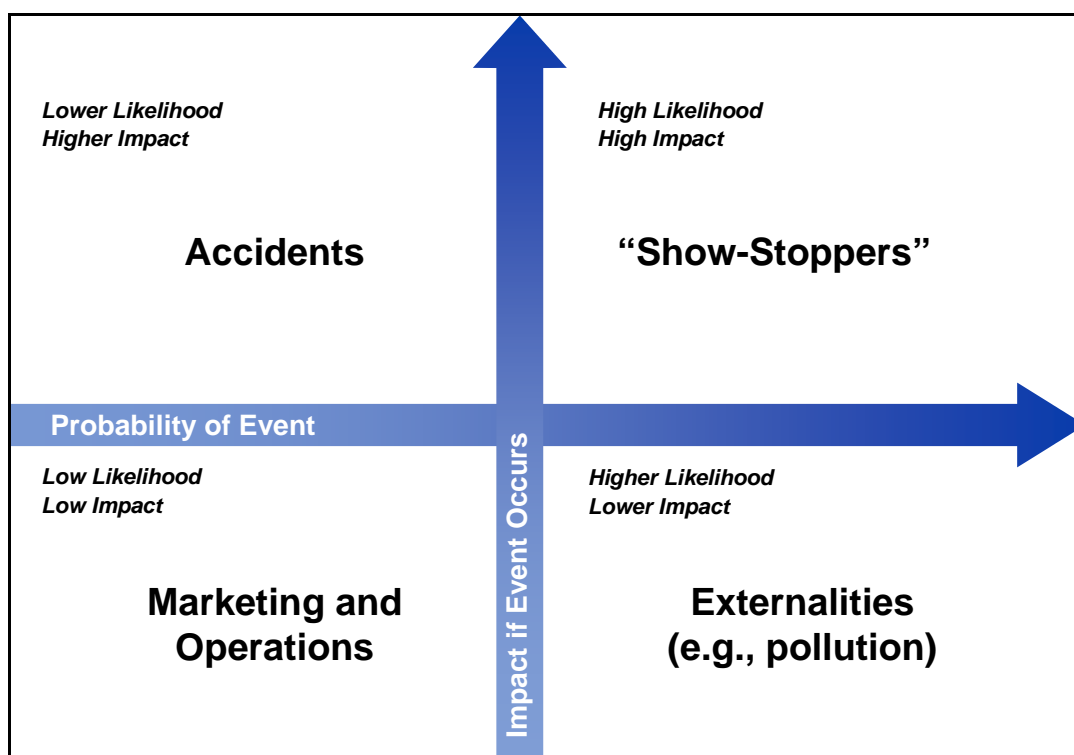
Lower Likelihood
Higher Impact

Accidents

High Likelihood
High Impact

“Show-Stoppers”

Probability of Event

Impact if Event Occurs

Low Likelihood
Low Impact

Marketing and Operations

Higher Likelihood
Lower Impact

Externalities (e.g., pollution)